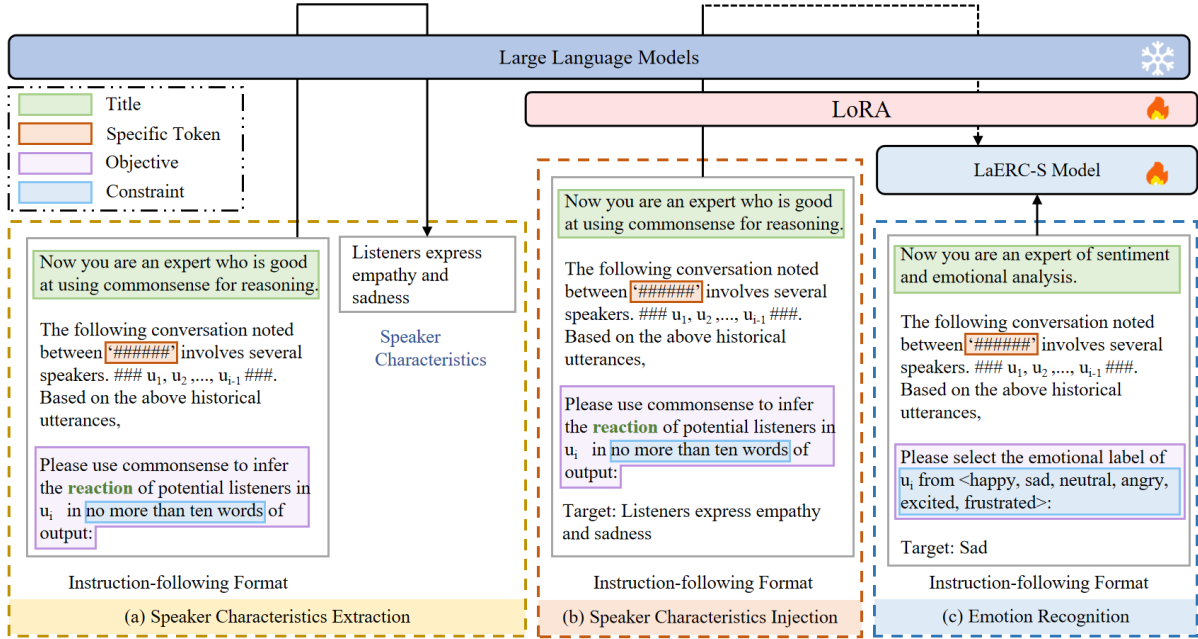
Large Language Models

Title
Specific Token
Objective
Constraint

LoRA

LaERC-S Model

Now you are an expert who is good at using commonsense for reasoning.

The following conversation noted between '######' involves several speakers. ### $u_1$, $u_2$ ,..., $u_{i-1}$ ###. Based on the above historical utterances,

Please use commonsense to infer the reaction of potential listeners in $u_i$ in no more than ten words of output:

Instruction-following Format

(a) Speaker Characteristics Extraction

Listeners express empathy and sadness

Speaker Characteristics

Now you are an expert who is good at using commonsense for reasoning.

The following conversation noted between '######' involves several speakers. ### $u_1$, $u_2$ ,..., $u_{i-1}$ ###. Based on the above historical utterances,

Please use commonsense to infer the reaction of potential listeners in $u_i$ in no more than ten words of output:

Target: Listeners express empathy and sadness

Instruction-following Format

(b) Speaker Characteristics Injection

Now you are an expert of sentiment and emotional analysis.

The following conversation noted between '######' involves several speakers. ### $u_1$, $u_2$ ,..., $u_{i-1}$ ###. Based on the above historical utterances,

Please select the emotional label of $u_i$ from <happy, sad, neutral, angry, excited, frustrated>:

Target: Sad

Instruction-following Format

(c) Emotion Recognition